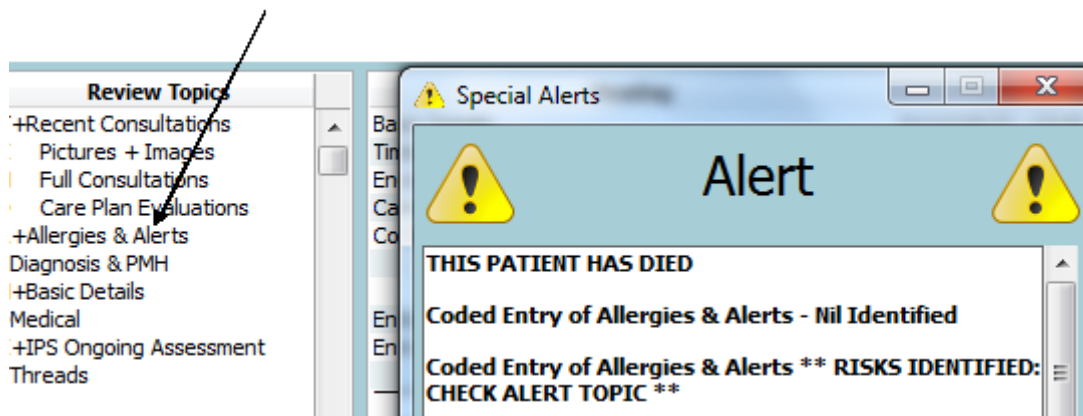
Review Topics
+Recent Consultations
Pictures + Images
Full Consultations
Care Plan Evaluations
+Allergies & Alerts
Diagnosis & PMH
+Basic Details
Medical
+IPS Ongoing Assessment
Threads

Ba
Tin
En
Ca
Co
En
En

Special Alerts

Alert

THIS PATIENT HAS DIED

Coded Entry of Allergies & Alerts - Nil Identified

Coded Entry of Allergies & Alerts ** RISKS IDENTIFIED: CHECK ALERT TOPIC **